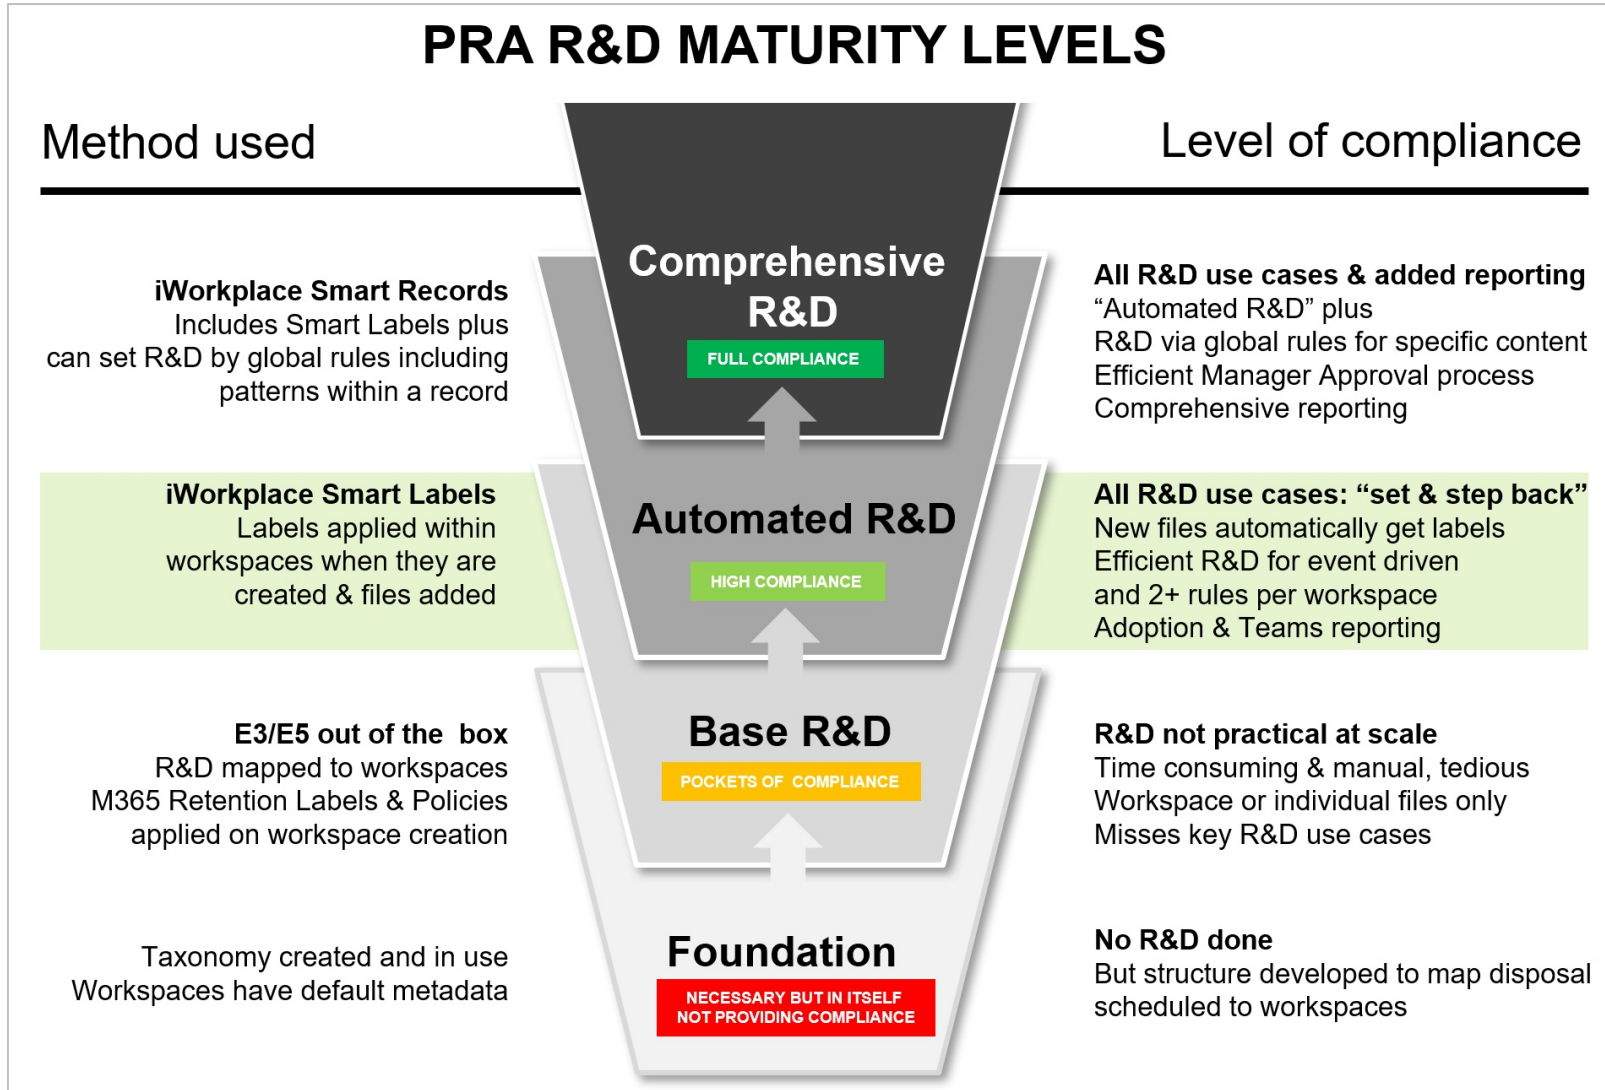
PRA R&D MATURITY LEVELS

Method used

Level of compliance

iWorkplace Smart Records
Includes Smart Labels plus can set R&D by global rules including patterns within a record

Comprehensive R&D
FULL COMPLIANCE

All R&D use cases & added reporting
"Automated R&D" plus
R&D via global rules for specific content
Efficient Manager Approval process
Comprehensive reporting

iWorkplace Smart Labels
Labels applied within workspaces when they are created & files added

Automated R&D
HIGH COMPLIANCE

All R&D use cases: "set & step back"
New files automatically get labels
Efficient R&D for event driven and 2+ rules per workspace
Adoption & Teams reporting

E3/E5 out of the box
R&D mapped to workspaces
M365 Retention Labels & Policies applied on workspace creation

Base R&D
POCKETS OF COMPLIANCE

R&D not practical at scale
Time consuming & manual, tedious
Workspace or individual files only
Misses key R&D use cases

Taxonomy created and in use
Workspaces have default metadata

Foundation
NECESSARY BUT IN ITSELF NOT PROVIDING COMPLIANCE

No R&D done
But structure developed to map disposal scheduled to workspaces